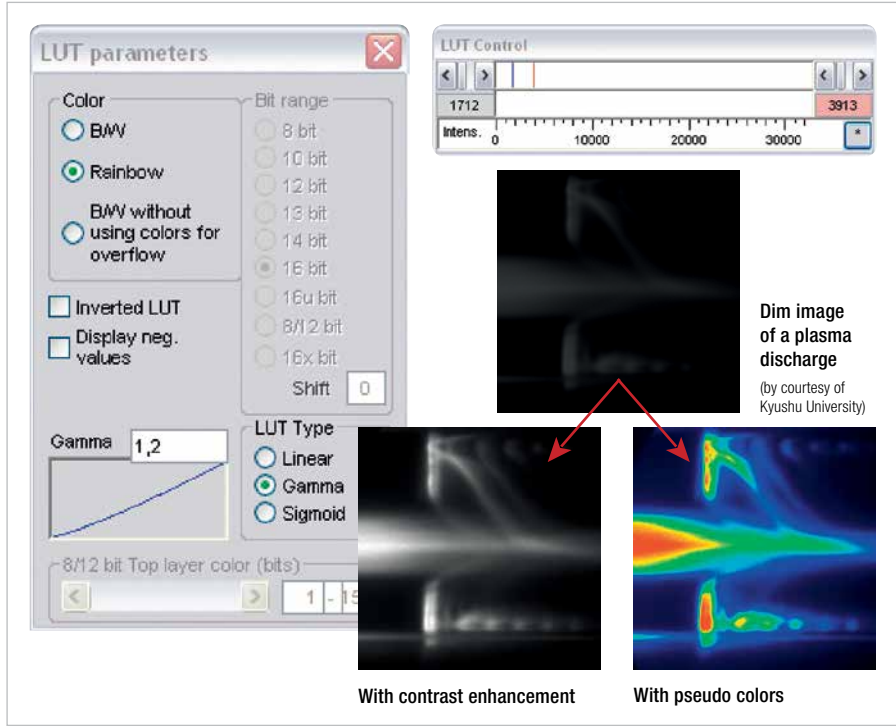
LUT parameters

Color
B/W
Rainbow
B/W without using colors for overflow

Bit range
8 bit
10 bit
12 bit
13 bit
14 bit
16 bit
16u bit
8/12 bit
16x bit
Shift 0

Inverted LUT
Display neg. values

Gamma 1,2

LUT Type
Linear
Gamma
Sigmoid

8/12 bit Top layer color (bits)
1 - 15

LUT Control
1712
3913
Intens. 0 10000 20000 30000
*

Dim image of a plasma discharge
(by courtesy of Kyushu University)

With contrast enhancement

With pseudo colors